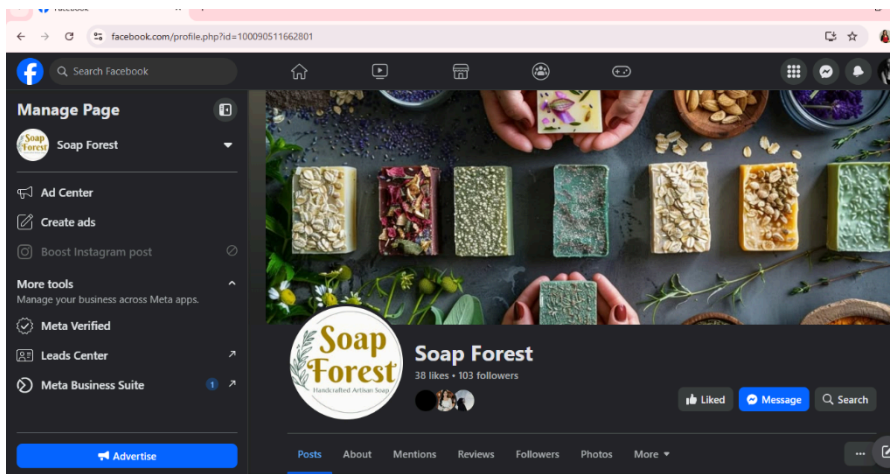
Facebook

facebook.com/profile.php?id=100090511662801

Search Facebook

Manage Page

Soap Forest

Soap Forest

Ad Center

Create ads

Boost Instagram post

More tools

Manage your business across Meta apps.

Meta Verified

Leads Center

Meta Business Suite

1

Advertise

Soap Forest

Handcrafted Artisan Soap

Soap Forest

38 likes • 103 followers

Liked

Message

Search

Posts

About

Mentions

Reviews

Followers

Photos

More

...